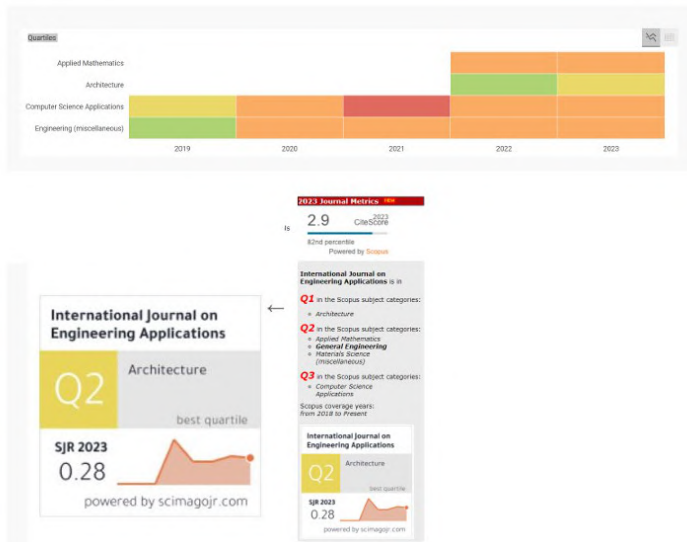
Quartiles

Applied Mathematics

Architecture

Computer Science Applications

Engineering (miscellaneous)

| 2019 | 2020 | 2021 | 2022 | 2023 |
|---|---|---|---|---|

2023 Journal Metrics NEW

2.9 CiteScore 2023

82nd percentile

Powered by Scopus

International Journal on Engineering Applications is in

Q1 in the Scopus subject categories:

- Architecture

Q2 in the Scopus subject categories:

- Applied Mathematics
- General Engineering
- Materials Science (miscellaneous)

Q3 in the Scopus subject categories:

- Computer Science Applications

Scopus coverage years: from 2018 to Present

International Journal on Engineering Applications

Q2

Architecture

best quartile

SJR 2023

0.28

powered by scimagojr.com

is

International Journal on Engineering Applications

Q2

Architecture

best quartile

SJR 2023

0.28

powered by scimagojr.com